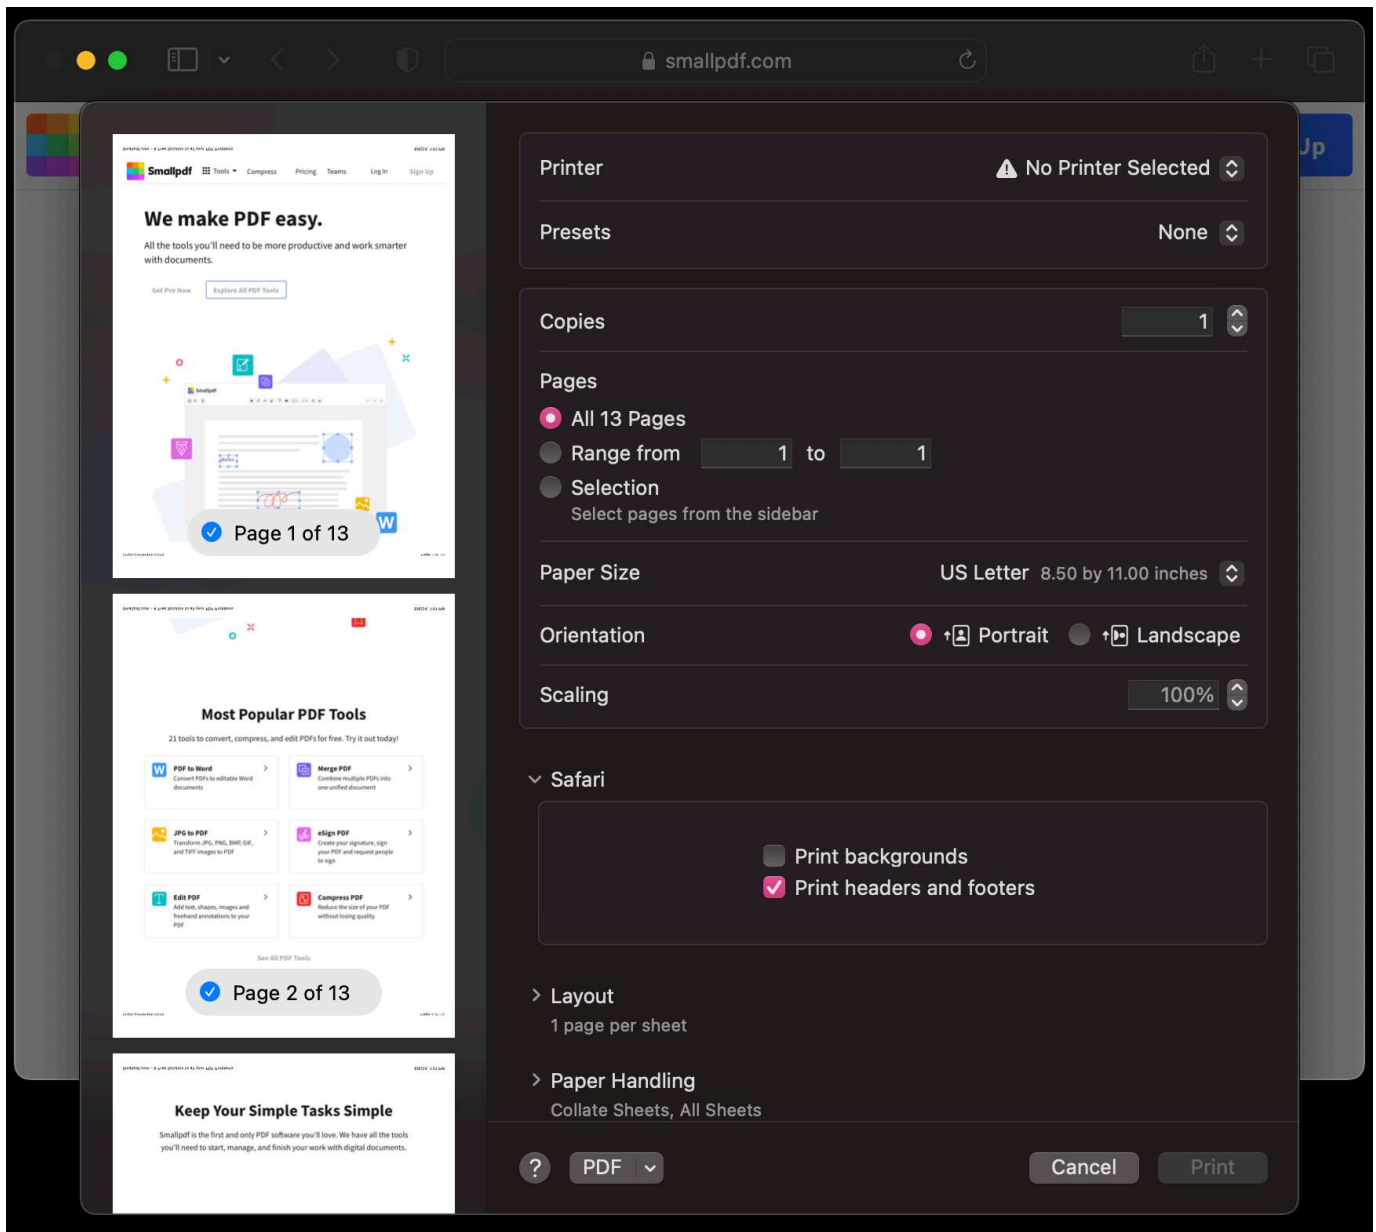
smallpdf.com

Up

Smallpdf Tools Compress Pricing Teams Log In Sign Up

We make PDF easy.

All the tools you'll need to be more productive and work smarter with documents.

Get Pro Now Explore All PDF Tools

Page 1 of 13

Most Popular PDF Tools

21 tools to convert, compress, and edit PDFs for free. Try it out today!

PDF to Word
Convert PDFs to editable Word documents

Merge PDF
Combine multiple PDFs into one unified document

JPG to PDF
Transform JPG, PNG, BMP, GIF, and TIFF images to PDF

eSign PDF
Create your signature, sign your PDF and request people to sign

Edit PDF
Add text, shapes, images and freehand annotations to your PDF

Compress PDF
Reduce the size of your PDF without losing quality

See All PDF Tools

Page 2 of 13

Keep Your Simple Tasks Simple

Smallpdf is the first and only PDF software you'll love. We have all the tools you'll need to start, manage, and finish your work with digital documents.

Printer
No Printer Selected

Presets
None

Copies
1

Pages
All 13 Pages
Range from 1 to 1
Selection
Select pages from the sidebar

Paper Size
US Letter 8.50 by 11.00 inches

Orientation
Portrait
Landscape

Scaling
100%

Safari

Print backgrounds
Print headers and footers

Layout
1 page per sheet

Paper Handling
Collate Sheets, All Sheets

?
PDF
Cancel
Print